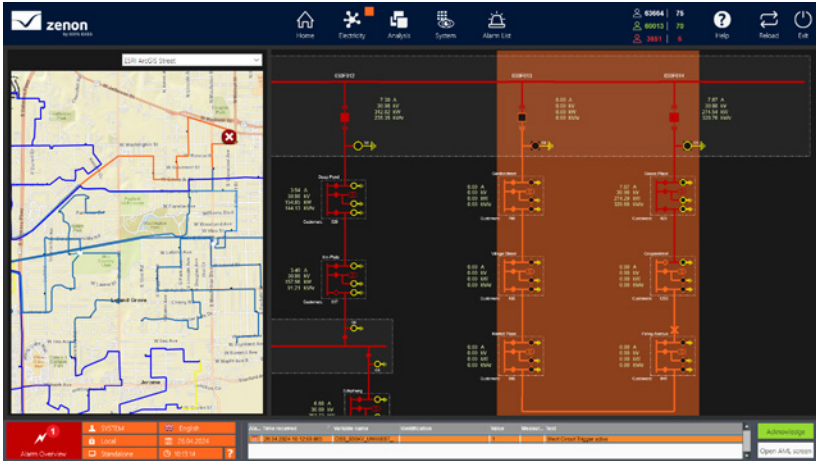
zenon

Home Electricity Analysis System Alarm List

63664 75
60013 70
3651 5

Help Reload Exit

ESRI ArcGIS Street

Legend Grove

Jerome

7.38 A
30.00 kV
252.52 kW
255.35 kVAr

0.00 A
0.00 kV
0.00 kW
0.00 kVAr

7.97 A
30.00 kV
274.24 kW
329.76 kVAr

Alarm Overview 1

SYSTEM
Local
Standalone

English
29.04.2024
10:13:14

| Sta... | Time received | Variable name | Identification | Value | Measur... | Text |
|---|---|---|---|---|---|---|
| | 29.04.2024 10:12:03.883 | | | 1 | | Short Circuit Trigger active |

Acknowledge
Open AML screen